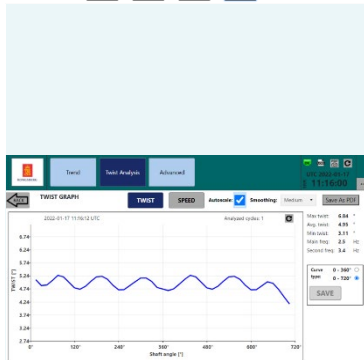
Trend

Twist Analysis

Advanced

UTC 2022-01-17

11:16:00

TWIST GRAPH

TWIST

SPEED

Autoscale:

Smoothing: Medium

Save As PDF

2022-01-17 11:06:12 UTC

Analyzed cycles: 1

Max twist: 6.04 °

Avg. twist: 4.93 °

Min twist: 3.11 °

Main freq: 2.5 Hz

Second freq: 3.4 Hz

Curve type: 0 - 360° 0 - 720°

SAVE

6.74

6.24

5.74

5.24

4.74

4.24

3.74

3.24

2.74

TWIST [°]

0°

120°

240°

360°

480°

600°

720°

Shaft angle [°]